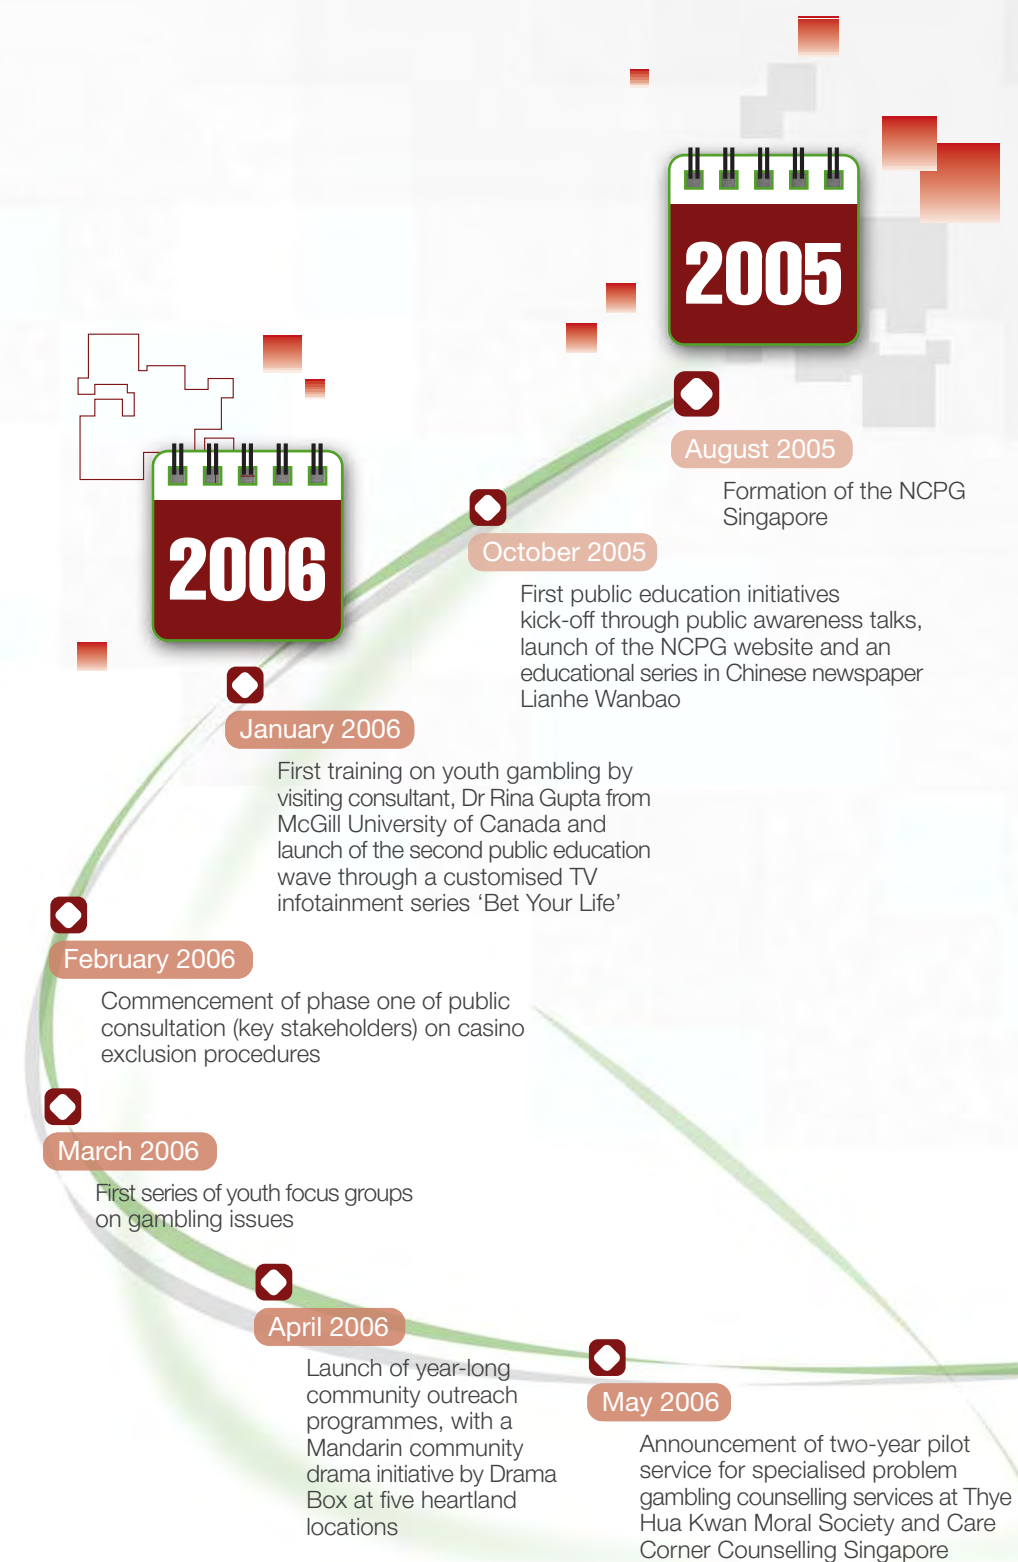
2005

August 2005

Formation of the NCPG Singapore

October 2005

First public education initiatives kick-off through public awareness talks, launch of the NCPG website and an educational series in Chinese newspaper Lianhe Wanbao

2006

January 2006

First training on youth gambling by visiting consultant, Dr Rina Gupta from McGill University of Canada and launch of the second public education wave through a customised TV infotainment series ‘Bet Your Life’

February 2006

Commencement of phase one of public consultation (key stakeholders) on casino exclusion procedures

March 2006

First series of youth focus groups on gambling issues

April 2006

Launch of year-long community outreach programmes, with a Mandarin community drama initiative by Drama Box at five heartland locations

May 2006

Announcement of two-year pilot service for specialised problem gambling counselling services at Thye Hua Kwan Moral Society and Care Corner Counselling Singapore